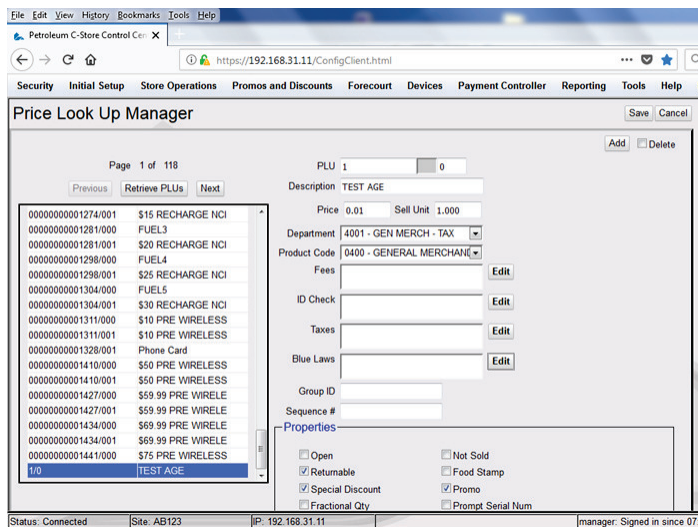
File Edit View History Bookmarks Tools Help

Petroleum C-Store Control Cen ×

https://192.168.31.11/ConfigClient.html

Security Initial Setup Store Operations Promos and Discounts Forecourt Devices Payment Controller Reporting Tools Help

Price Look Up Manager

Save Cancel

Add Delete

Page 1 of 118

Previous Retrieve PLUs Next

| | |
|---|---|
| 00000000001274/001 | $15 RECHARGE NCI |
| 00000000001281/000 | FUEL3 |
| 00000000001281/001 | $20 RECHARGE NCI |
| 00000000001298/000 | FUEL4 |
| 00000000001298/001 | $25 RECHARGE NCI |
| 00000000001304/000 | FUEL5 |
| 00000000001304/001 | $30 RECHARGE NCI |
| 00000000001311/000 | $10 PRE WIRELESS |
| 00000000001311/001 | $10 PRE WIRELESS |
| 00000000001328/001 | Phone Card |
| 00000000001410/000 | $50 PRE WIRELESS |
| 00000000001410/001 | $50 PRE WIRELESS |
| 00000000001427/000 | $59.99 PRE WIRELE |
| 00000000001427/001 | $59.99 PRE WIRELE |
| 00000000001434/000 | $69.99 PRE WIRELE |
| 00000000001434/001 | $69.99 PRE WIRELE |
| 00000000001441/000 | $75 PRE WIRELESS |
| 1/0 | TEST AGE |

PLU 1 0

Description TEST AGE

Price 0.01 Sell Unit 1.000

Department 4001 - GEN MERCH - TAX

Product Code 0400 - GENERAL MERCHAN

Fees Edit

ID Check Edit

Taxes Edit

Blue Laws Edit

Group ID

Sequence #

Properties

Open
Not Sold
Returnable
Food Stamp
Special Discount
Promo
Fractional Qty
Prompt Serial Num

Status: Connected Site: AB123 IP: 192.168.31.11 manager: Signed in since 07